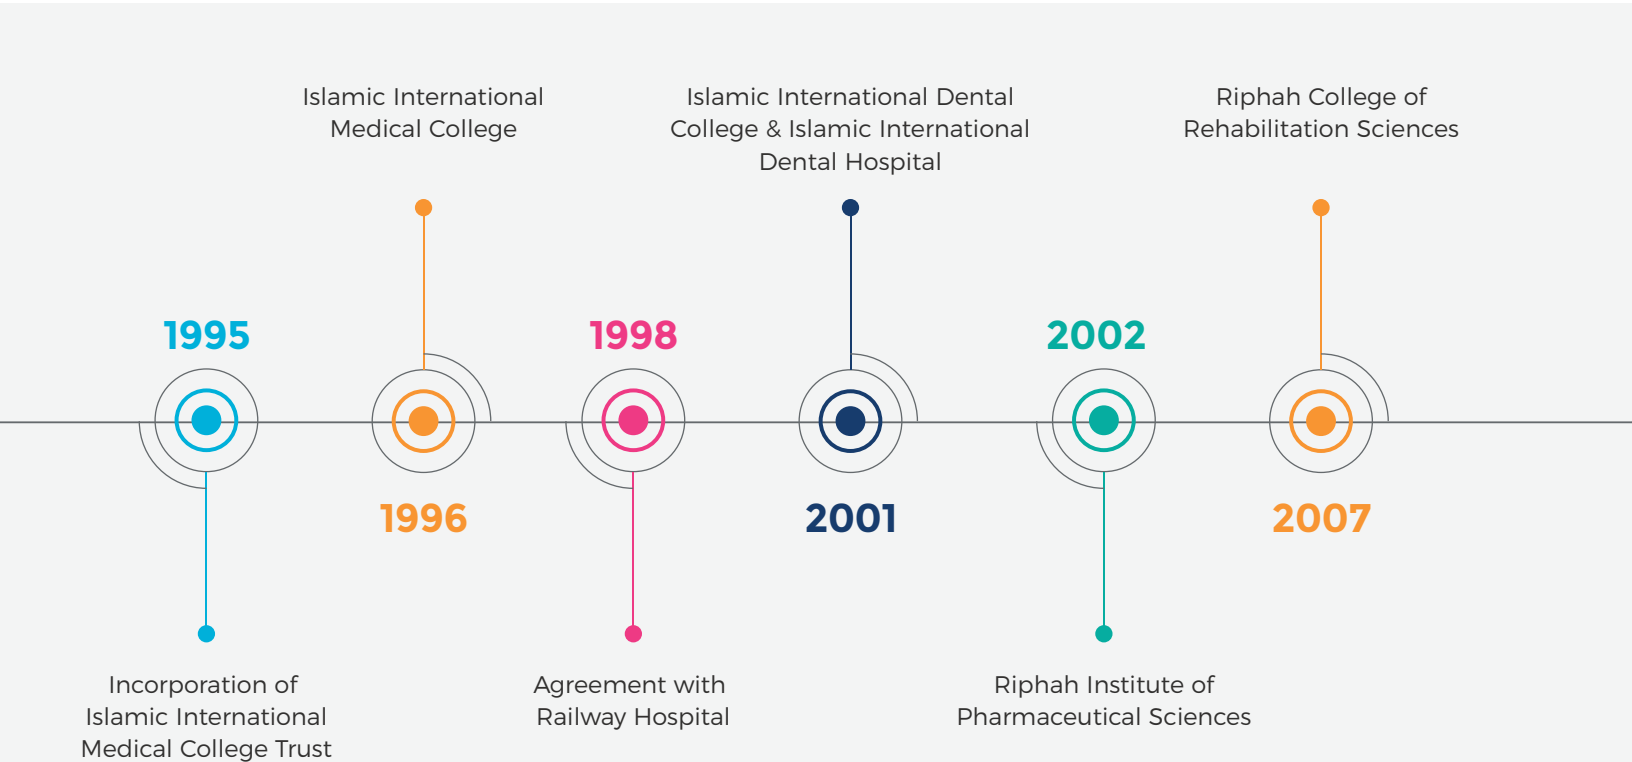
Islamic International Medical College

Islamic International Dental College & Islamic International Dental Hospital

Riphah College of Rehabilitation Sciences

1995

1998

2002

1996

2001

2007

Incorporation of Islamic International Medical College Trust

Agreement with Railway Hospital

Riphah Institute of Pharmaceutical Sciences